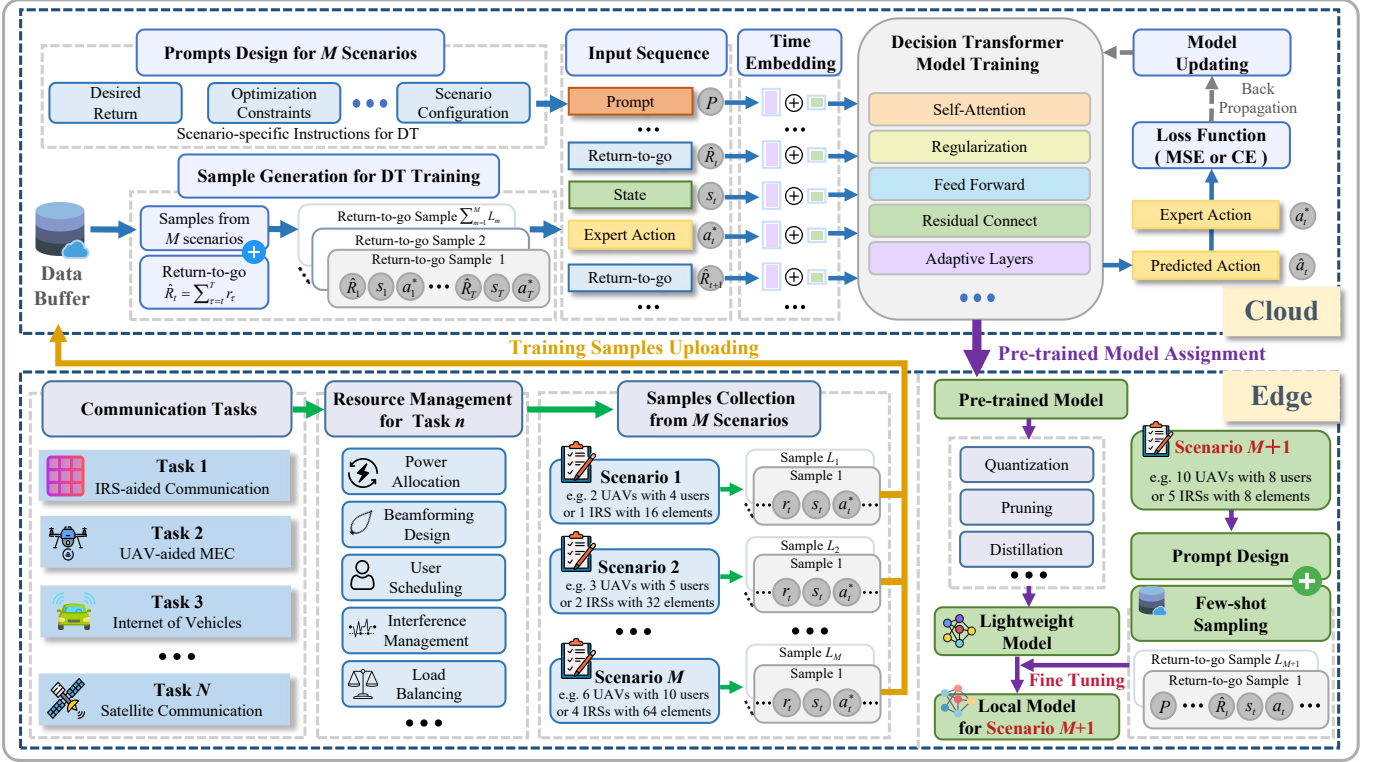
Prompts Design for $M$ Scenarios

Desired Return

Optimization Constraints

•••

Scenario Configuration

Scenario-specific Instructions for DT

Input Sequence

Time Embedding

Prompt $P$

•••

Return-to-go $\hat{R}_t$

State $s_t$

Expert Action $a_t^*$

Return-to-go $\hat{R}_{t+1}$

•••

Decision Transformer Model Training

Self-Attention

Regularization

Feed Forward

Residual Connect

Adaptive Layers

•••

Model Updating

Back Propagation

Loss Function ( MSE or CE )

Expert Action $a_t^*$

Predicted Action $\hat{a}_t$

Sample Generation for DT Training

Data Buffer

Samples from $M$ scenarios

Return-to-go $\hat{R}_t = \sum_{\tau=t}^{T} r_\tau$

Return-to-go Sample $\sum_{m=1}^{M} L_m$

Return-to-go Sample 2

Return-to-go Sample 1

$\hat{R}_1$ $s_1$ $a_1^*$ ••• $\hat{R}_T$ $s_T$ $a_T^*$

Cloud

Training Samples Uploading

Pre-trained Model Assignment

Edge

Communication Tasks

Task 1 IRS-aided Communication

Task 2 UAV-aided MEC

Task 3 Internet of Vehicles

•••

Task $N$ Satellite Communication

Resource Management for Task $n$

Power Allocation

Beamforming Design

User Scheduling

Interference Management

Load Balancing

•••

Samples Collection from $M$ Scenarios

Scenario 1 e.g. 2 UAVs with 4 users or 1 IRS with 16 elements

Sample $L_1$ Sample 1 $r_t$ $s_t$ $a_t^*$

Scenario 2 e.g. 3 UAVs with 5 users or 2 IRSs with 32 elements

Sample $L_2$ Sample 1 $r_t$ $s_t$ $a_t^*$

•••

•••

Scenario $M$ e.g. 6 UAVs with 10 users or 4 IRSs with 64 elements

Sample $L_M$ Sample 1 $r_t$ $s_t$ $a_t^*$

Pre-trained Model

Quantization

Pruning

Distillation

•••

Lightweight Model

Fine Tuning

Local Model for Scenario $M+1$

Scenario $M+1$ e.g. 10 UAVs with 8 users or 5 IRSs with 8 elements

Prompt Design

Few-shot Sampling

Return-to-go Sample $L_{M+1}$

Return-to-go Sample 1

$P$ ••• $\hat{R}_t$ $s_t$ $a_t$ •••